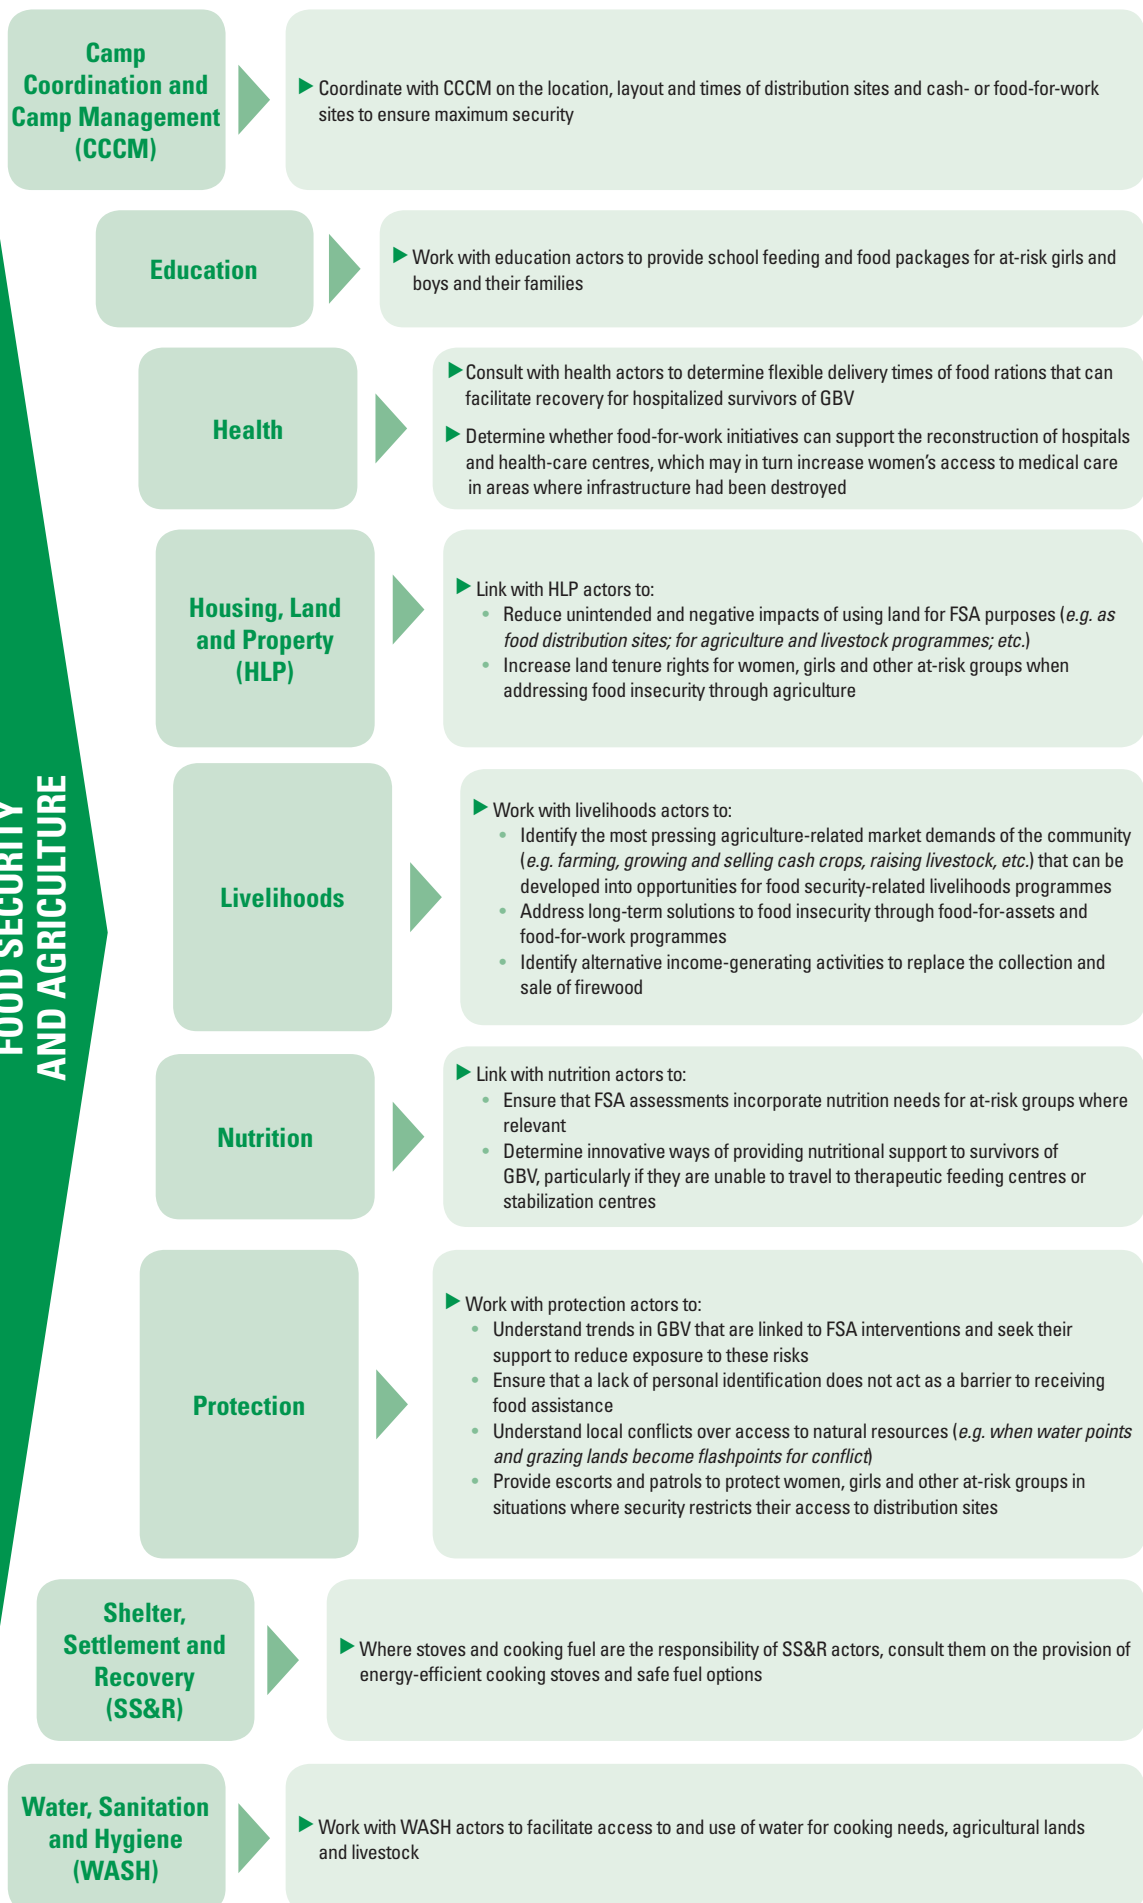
FOOD SECURITY AND AGRICULTURE

Camp Coordination and Camp Management (CCCM)

Coordinate with CCCM on the location, layout and times of distribution sites and cash- or food-for-work sites to ensure maximum security

Education

Work with education actors to provide school feeding and food packages for at-risk girls and boys and their families

Health

Consult with health actors to determine flexible delivery times of food rations that can facilitate recovery for hospitalized survivors of GBV

Determine whether food-for-work initiatives can support the reconstruction of hospitals and health-care centres, which may in turn increase women's access to medical care in areas where infrastructure had been destroyed

Housing, Land and Property (HLP)

Link with HLP actors to:
- Reduce unintended and negative impacts of using land for FSA purposes (*e.g. as food distribution sites; for agriculture and livestock programmes; etc.*)
- Increase land tenure rights for women, girls and other at-risk groups when addressing food insecurity through agriculture

Livelihoods

Work with livelihoods actors to:
- Identify the most pressing agriculture-related market demands of the community (*e.g. farming, growing and selling cash crops, raising livestock, etc.*) that can be developed into opportunities for food security-related livelihoods programmes
- Address long-term solutions to food insecurity through food-for-assets and food-for-work programmes
- Identify alternative income-generating activities to replace the collection and sale of firewood

Nutrition

Link with nutrition actors to:
- Ensure that FSA assessments incorporate nutrition needs for at-risk groups where relevant
- Determine innovative ways of providing nutritional support to survivors of GBV, particularly if they are unable to travel to therapeutic feeding centres or stabilization centres

Protection

Work with protection actors to:
- Understand trends in GBV that are linked to FSA interventions and seek their support to reduce exposure to these risks
- Ensure that a lack of personal identification does not act as a barrier to receiving food assistance
- Understand local conflicts over access to natural resources (*e.g. when water points and grazing lands become flashpoints for conflict*)
- Provide escorts and patrols to protect women, girls and other at-risk groups in situations where security restricts their access to distribution sites

Shelter, Settlement and Recovery (SS&R)

Where stoves and cooking fuel are the responsibility of SS&R actors, consult them on the provision of energy-efficient cooking stoves and safe fuel options

Water, Sanitation and Hygiene (WASH)

Work with WASH actors to facilitate access to and use of water for cooking needs, agricultural lands and livestock